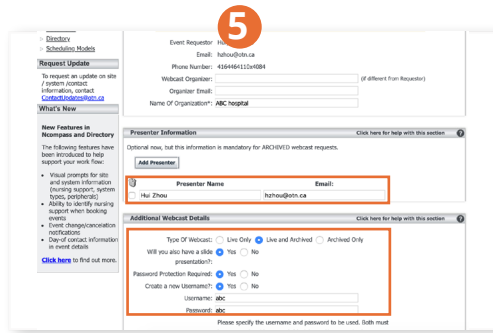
5

Directory
Scheduling Models

Request Update

To request an update on site / system /contact information, contact ContactUpdates@otn.ca

What's New

New Features in Ncompass and Directory

The following features have been introduced to help support your work flow:

- Visual prompts for site and system information (nursing support, system types, peripherals)
- Ability to identify nursing support when booking events
- Event change/cancelation notifications
- Day-of contact information in event details

Click here to find out more.

Event Requestor: Hui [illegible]
Email: hzhou@otn.ca
Phone Number: 4164484110x4084
Webcast Organizer: (if different from Requestor)
Organizer Email:
Name Of Organization*: ABC hospital

Presenter Information | Click here for help with this section

Optional now, but this information is mandatory for ARCHIVED webcast requests.

Add Presenter

| | Presenter Name | Email: |
|---|---|---|
| | Hui Zhou | hzhou@otn.ca |

Additional Webcast Details | Click here for help with this section

Type Of Webcast: Live Only Live and Archived Archived Only
Will you also have a slide presentation?: Yes No
Password Protection Required: Yes No
Create a new Username?: Yes No
Username: abc
Password: abc

Please specify the username and password to be used. Both must